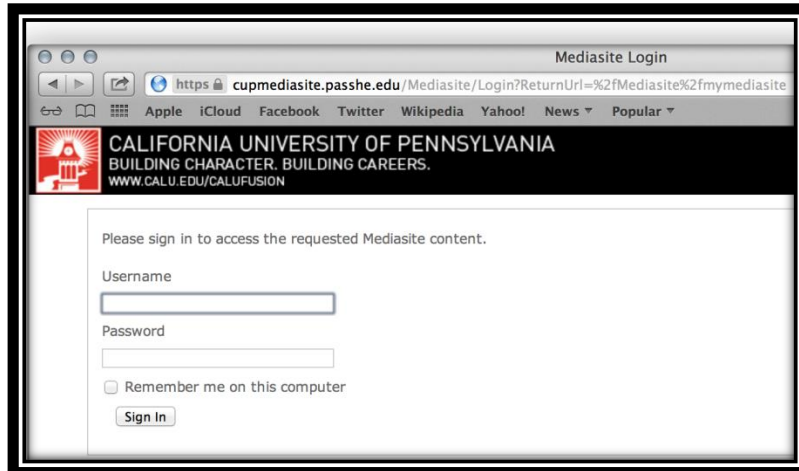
Mediasite Login

https cupmediasite.passhe.edu/Mediasite/Login?ReturnUrl=%2fMediasite%2fmymediasite

Apple iCloud Facebook Twitter Wikipedia Yahoo! News ▾ Popular ▾

CALIFORNIA UNIVERSITY OF PENNSYLVANIA
BUILDING CHARACTER. BUILDING CAREERS.
WWW.CALU.EDU/CALUFUSION

Please sign in to access the requested Mediasite content.

Username

Password

Remember me on this computer

Sign In